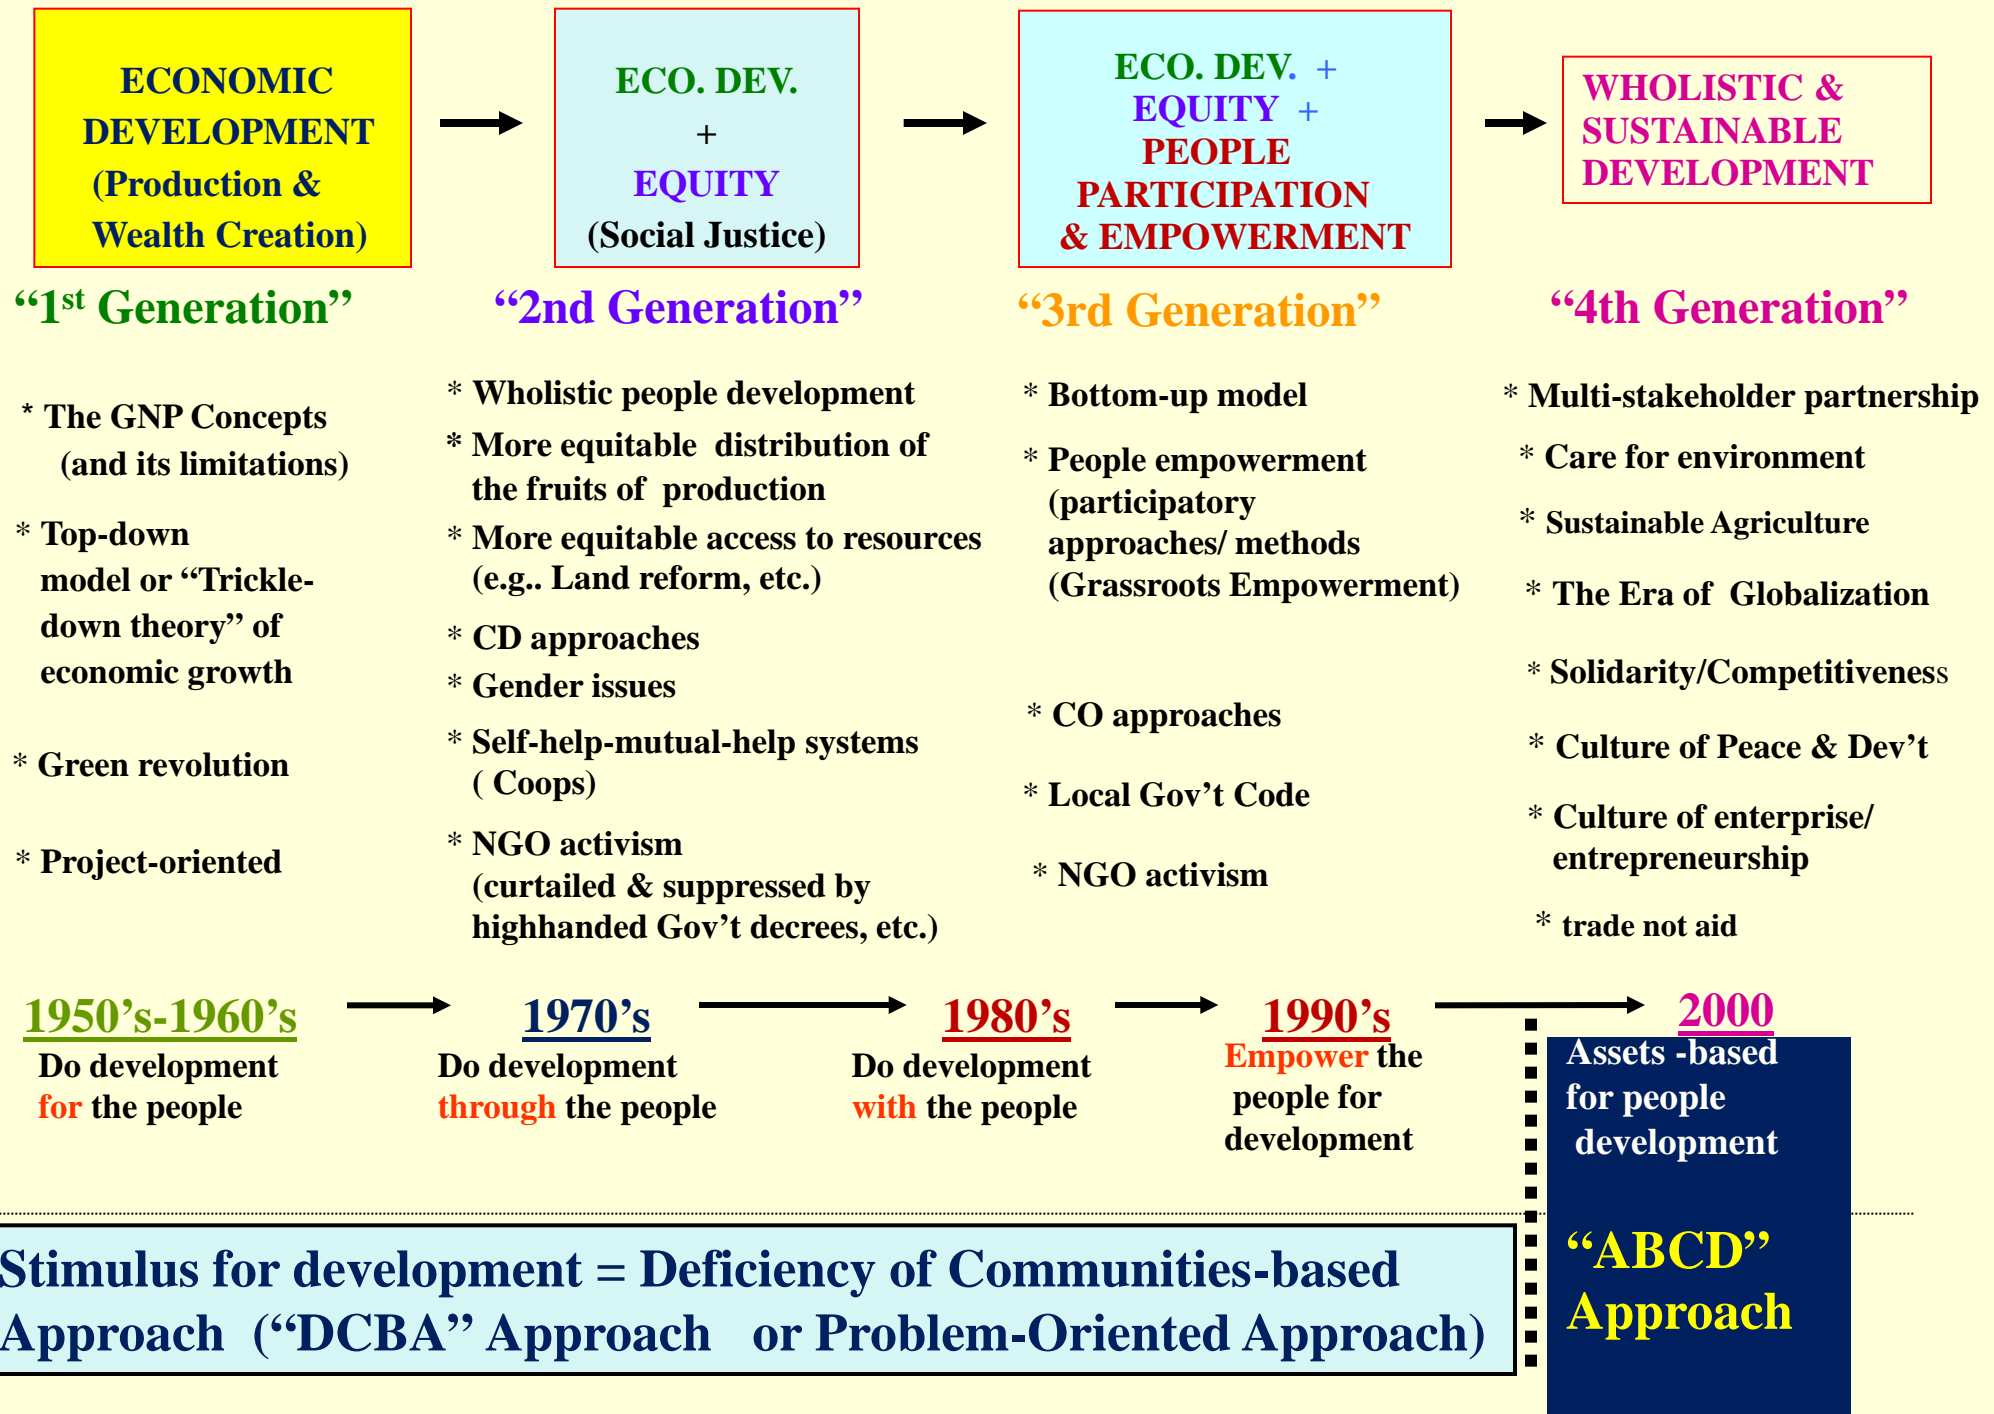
ECONOMIC DEVELOPMENT (Production & Wealth Creation)

ECO. DEV. + EQUITY (Social Justice)

ECO. DEV. + EQUITY + PEOPLE PARTICIPATION & EMPOWERMENT

WHOLISTIC & SUSTAINABLE DEVELOPMENT

“1$^{st}$ Generation”

* The GNP Concepts (and its limitations)

* Top-down model or “Trickle-down theory” of economic growth

* Green revolution

* Project-oriented

“2nd Generation”

* Wholistic people development

* More equitable distribution of the fruits of production

* More equitable access to resources (e.g.. Land reform, etc.)

* CD approaches

* Gender issues

* Self-help-mutual-help systems ( Coops)

* NGO activism (curtailed & suppressed by highhanded Gov’t decrees, etc.)

“3rd Generation”

* Bottom-up model

* People empowerment (participatory approaches/ methods (Grassroots Empowerment)

* CO approaches

* Local Gov’t Code

* NGO activism

“4th Generation”

* Multi-stakeholder partnership

* Care for environment

* Sustainable Agriculture

* The Era of Globalization

* Solidarity/Competitiveness

* Culture of Peace & Dev’t

* Culture of enterprise/ entrepreneurship

* trade not aid

1950’s-1960’s
Do development for the people

1970’s
Do development through the people

1980’s
Do development with the people

1990’s
Empower the people for development

2000
Assets -based for people development

“ABCD” Approach

Stimulus for development = Deficiency of Communities-based Approach (“DCBA” Approach or Problem-Oriented Approach)